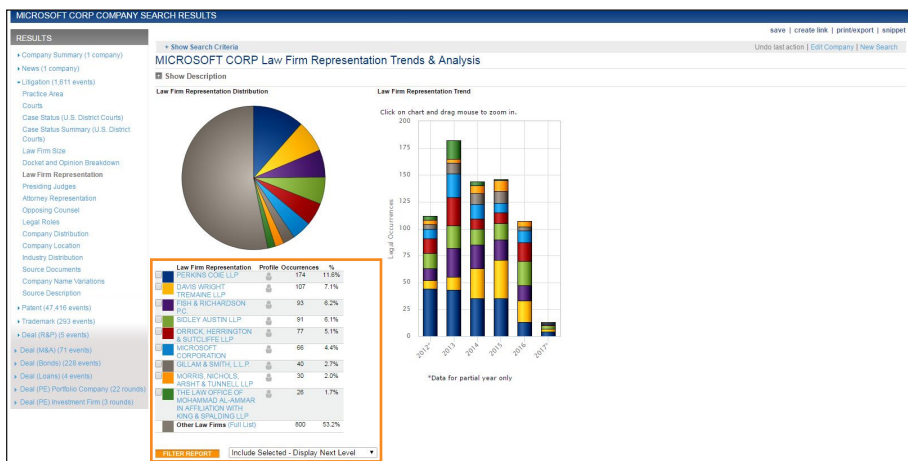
MICROSOFT CORP COMPANY SEARCH RESULTS

save | create link | print/export | snippet

RESULTS

+ Show Search Criteria

Undo last action | Edit Company | New Search

▸ Company Summary (1 company)
▸ News (1 company)
▾ Litigation (1,611 events)
Practice Area
Courts
Case Status (U.S. District Courts)
Case Status Summary (U.S. District Courts)
Law Firm Size
Docket and Opinion Breakdown
Law Firm Representation
Presiding Judges
Attorney Representation
Opposing Counsel
Legal Roles
Company Distribution
Company Location
Industry Distribution
Source Documents
Company Name Variations
Source Description
▸ Patent (47,416 events)
▸ Trademark (293 events)
▸ Deal (R&P) (5 events)
▸ Deal (M&A) (71 events)
▸ Deal (Bonds) (228 events)
▸ Deal (Loans) (4 events)
▸ Deal (PE) Portfolio Company (22 rounds)
▸ Deal (PE) Investment Firm (3 rounds)

MICROSOFT CORP Law Firm Representation Trends & Analysis

Show Description

Law Firm Representation Distribution

Law Firm Representation Trend

Click on chart and drag mouse to zoom in.

| Law Firm Representation | Profile | Occurrences | % |
|---|---|---|---|
| PERKINS COIE LLP | | 174 | 11.6% |
| DAVIS WRIGHT TREMAINE LLP | | 107 | 7.1% |
| FISH & RICHARDSON P.C. | | 93 | 6.2% |
| SIDLEY AUSTIN LLP | | 91 | 6.1% |
| ORRICK, HERRINGTON & SUTCLIFFE LLP | | 77 | 5.1% |
| MICROSOFT CORPORATION | | 66 | 4.4% |
| GILLAM & SMITH, L.L.P. | | 40 | 2.7% |
| MORRIS, NICHOLS, ARSHT & TUNNELL LLP | | 30 | 2.0% |
| THE LAW OFFICE OF MOHAMMAD AL-AMMAR IN AFFILIATION WITH KING & SPALDING LLP | | 26 | 1.7% |
| Other Law Firms (Full List) | | 800 | 53.2% |

FILTER REPORT
Include Selected - Display Next Level

200
175
150
125
100
75
50
25
0
Legal Occurrences
2012*
2013
2014
2015
2016
2017*

*Data for partial year only